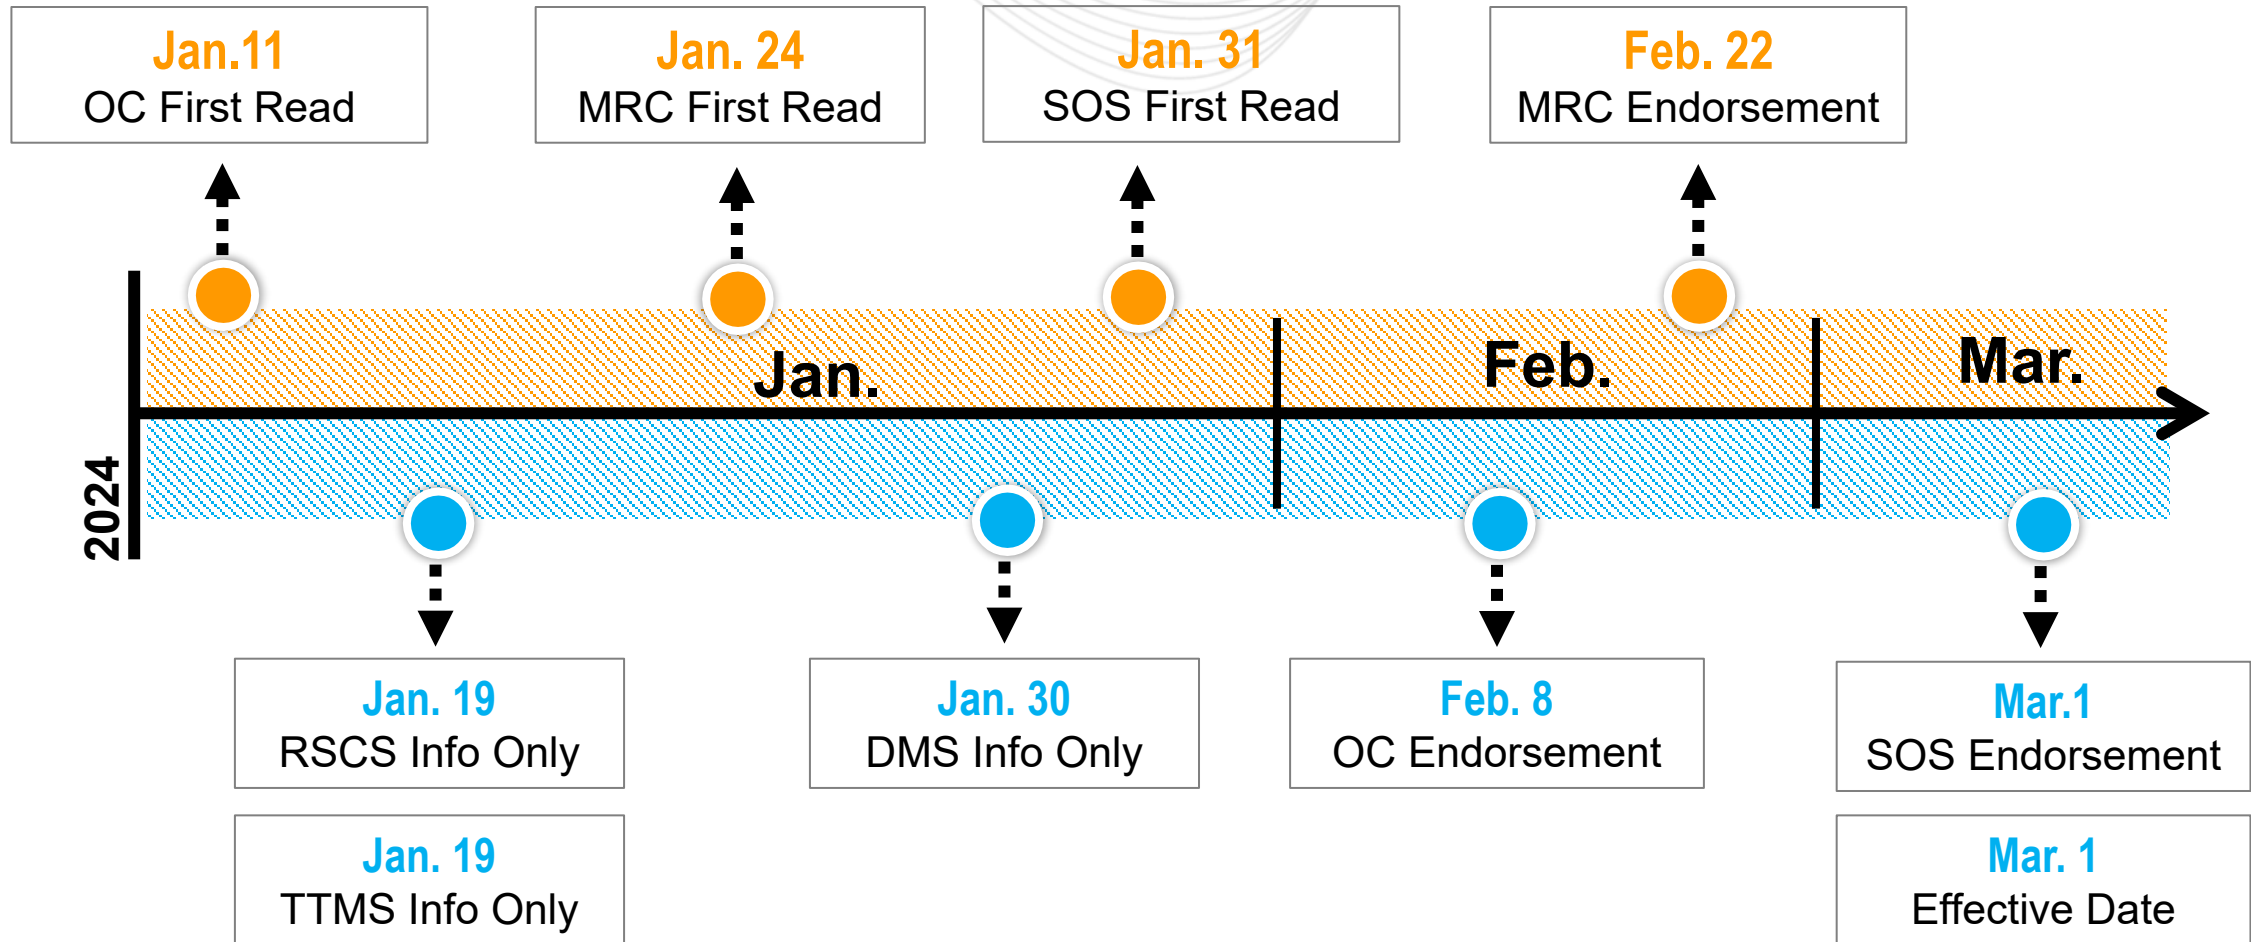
Jan.11
OC First Read

Jan. 24
MRC First Read

Jan. 31
SOS First Read

Feb. 22
MRC Endorsement

2024

Jan.

Feb.

Mar.

Jan. 19
RSCS Info Only

Jan. 19
TTMS Info Only

Jan. 30
DMS Info Only

Feb. 8
OC Endorsement

Mar.1
SOS Endorsement

Mar. 1
Effective Date